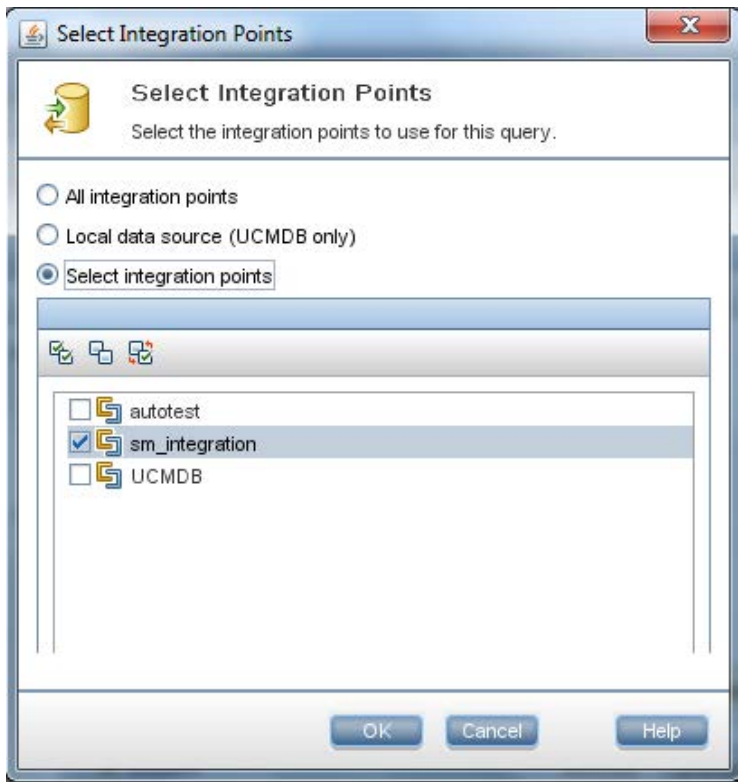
Select Integration Points

Select Integration Points

Select the integration points to use for this query.

All integration points

Local data source (UCMDB only)

Select integration points

autotest

sm_integration

UCMDB

OK

Cancel

Help